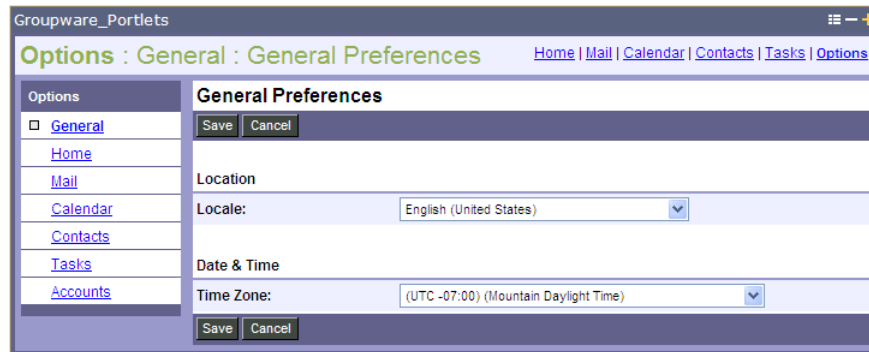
Groupware_Portlets

Options : General : General Preferences

Home | Mail | Calendar | Contacts | Tasks | Options

Options

General
Home
Mail
Calendar
Contacts
Tasks
Accounts

General Preferences

Save Cancel

Location

Locale: English (United States)

Date & Time

Time Zone: (UTC -07:00) (Mountain Daylight Time)

Save Cancel